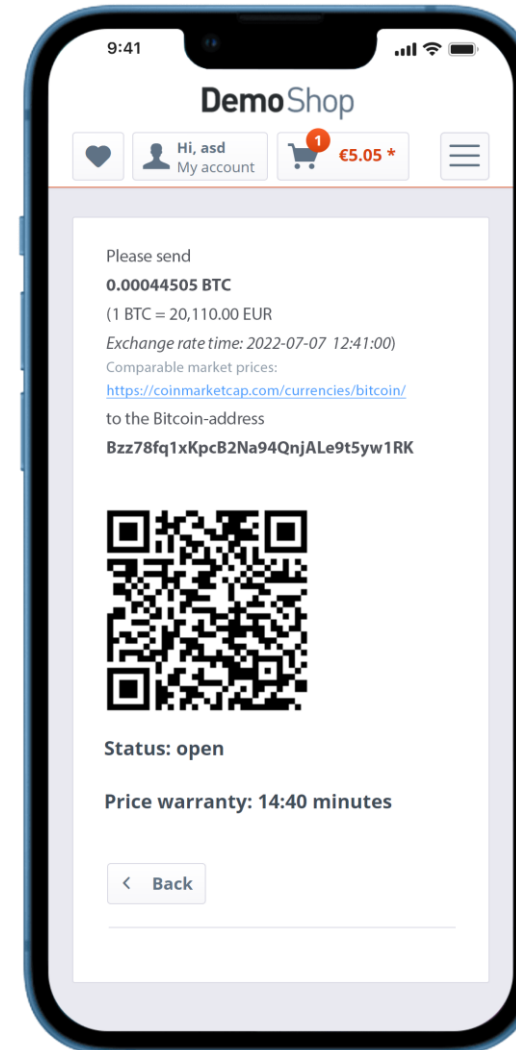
9:41

DemoShop

Hi, asd
My account

1
€5.05 *

Please send
0.00044505 BTC
(1 BTC = 20,110.00 EUR
Exchange rate time: 2022-07-07 12:41:00)
Comparable market prices:
https://coinmarketcap.com/currencies/bitcoin/
to the Bitcoin-address
Bzz78fq1xKpcB2Na94QnjALe9t5yw1RK

Status: open

Price warranty: 14:40 minutes

Back